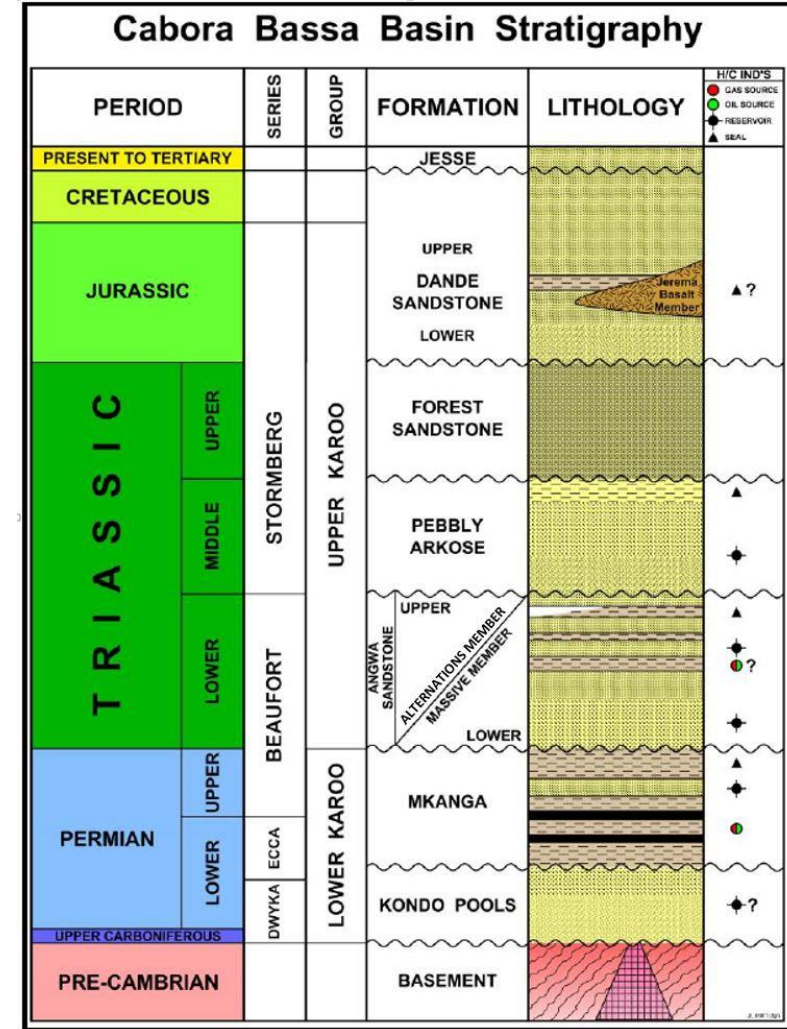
Cabora Bassa Basin Stratigraphy

| PERIOD | | SERIES | GROUP | FORMATION | LITHOLOGY | H/C IND'S |
|---|---|---|---|---|---|---|
| PRESENT TO TERTIARY | | | | JESSE | | |
| CRETACEOUS | | | | | | |
| JURASSIC | | STORMBERG | UPPER KAROO | UPPER DANDE SANDSTONE LOWER | Jerema Basalt Member | ▲? |
| TRIASSIC | UPPER | | | FOREST SANDSTONE | | |
| | MIDDLE | | | PEBBLY ARKOSE | | ▲ |
| | LOWER | BEAUFORT | | ANGWA SANDSTONE UPPER ALTERNATIONS MEMBER MASSIVE MEMBER LOWER | | ▲ ? |
| PERMIAN | UPPER | | LOWER KAROO | MKANGA | | ▲ |
| | LOWER | ECCA | | | | |
| | | DWYKA | | KONDO POOLS | | ? |
| UPPER CARBONIFEROUS | | | | | | |
| PRE-CAMBRIAN | | | | BASEMENT | | |

H/C IND'S: GAS SOURCE, OIL SOURCE, RESERVOIR, SEAL